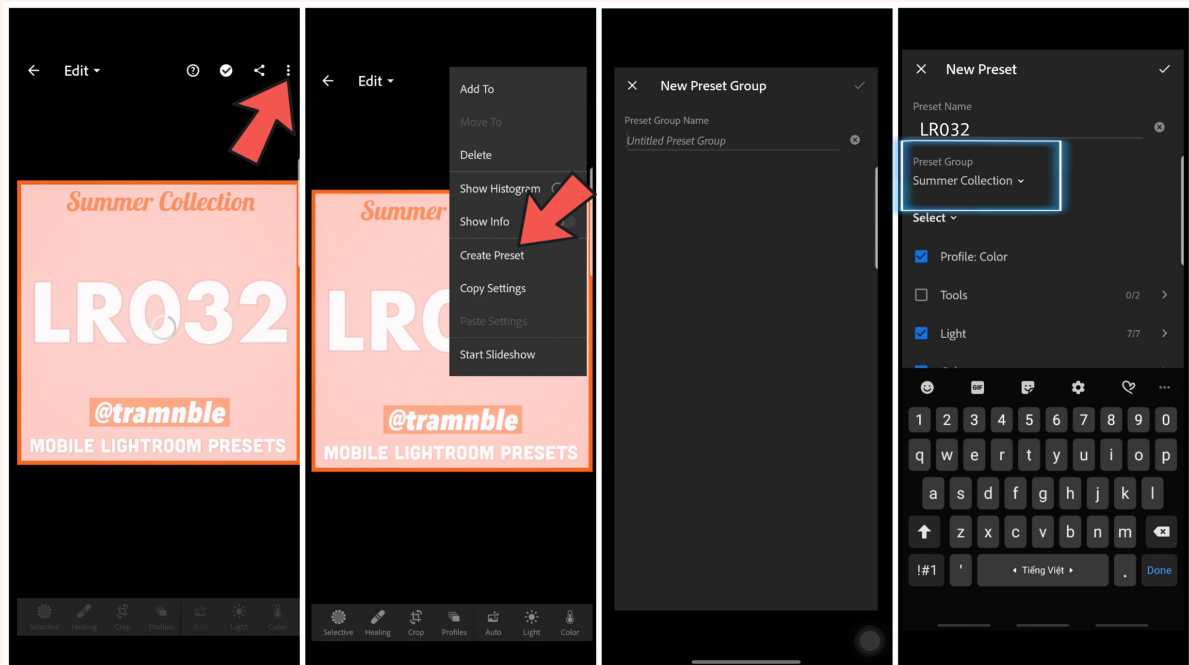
Edit

Summer Collection

LR032

@tramnble

MOBILE LIGHTROOM PRESETS

Selective Healing Crop Profiles Auto Light Color

Edit

Add To
Move To
Delete
Show Histogram
Show Info
Create Preset
Copy Settings
Paste Settings
Start Slideshow

Summer

LRO

@tramnble

MOBILE LIGHTROOM PRESETS

Selective Healing Crop Profiles Auto Light Color

New Preset Group

Preset Group Name
Untitled Preset Group

New Preset

Preset Name
LR032

Preset Group
Summer Collection

Select

Profile: Color
Tools 0/2
Light 7/7

GIF

1 2 3 4 5 6 7 8 9 0
q w e r t y u i o p
a s d f g h j k l
z x c v b n m
!#1 ' Tiếng Việt . Done